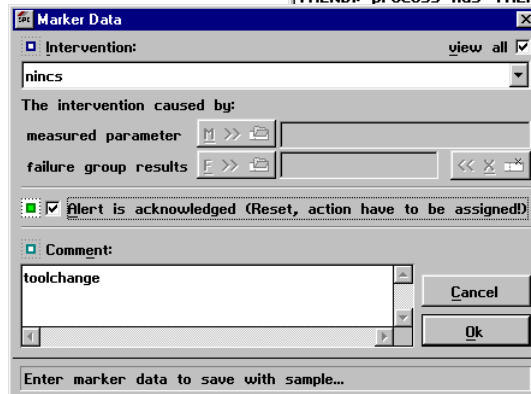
TREND: process has TRE

Marker Data

Intervention:

view all

nincs

The intervention caused by:

measured parameter M >>

failure group results F >>

Alert is acknowledged (Reset, action have to be assigned)

Comment:

toolchange

Cancel

Ok

Enter marker data to save with sample...